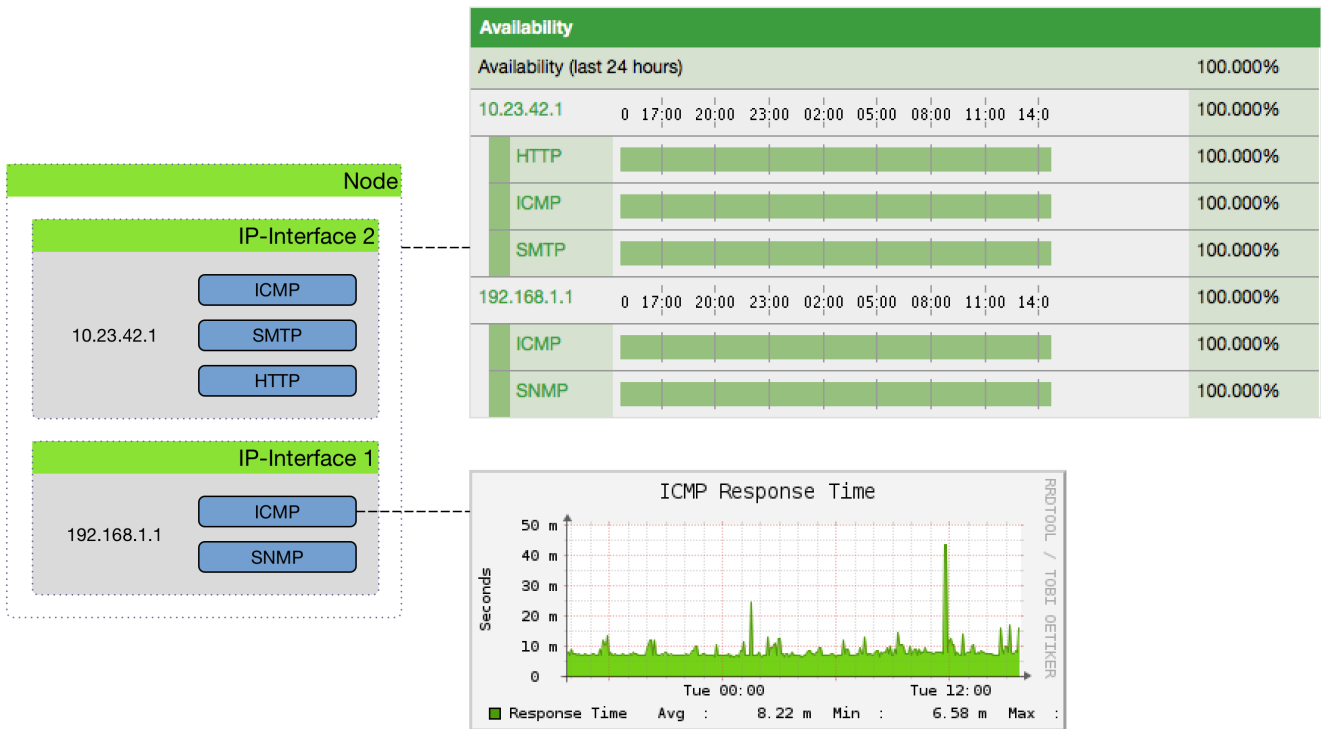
Node

IP-Interface 2

10.23.42.1

ICMP

SMTP

HTTP

IP-Interface 1

192.168.1.1

ICMP

SNMP

Availability

| Availability (last 24 hours) | | 100.000% |
|---|---|---|
| 10.23.42.1 | 0 17:00 20:00 23:00 02:00 05:00 08:00 11:00 14:0 | 100.000% |
| HTTP | | 100.000% |
| ICMP | | 100.000% |
| SMTP | | 100.000% |
| 192.168.1.1 | 0 17:00 20:00 23:00 02:00 05:00 08:00 11:00 14:0 | 100.000% |
| ICMP | | 100.000% |
| SNMP | | 100.000% |

ICMP Response Time

RRDTOOL / TOBI OETIKER

Seconds

50 m
40 m
30 m
20 m
10 m
0

Tue 00:00
Tue 12:00

Response Time Avg : 8.22 m Min : 6.58 m Max :